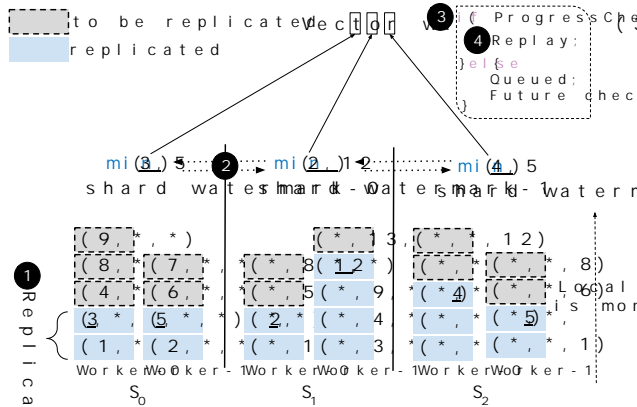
to be replicated
replicated

vector w

3 ( ProgressChe
4 Replay;
}else
Queued;
Future chec
}

mi(3,)5
2
mi(2,)12
mi(4,)5
shard watermark-0
shard watermark-1
shard-waterm

(9,*,*)
(8,*
(7,*,*
(4,*
(6,*,*
(3,*,
(5,*,*)
(1,*
(2,*,*
(*,*,8
(*,*,5
(2,*,*
(*,*,1
(*,13,
(*,12)
(*,*,9
(*,*,4
(*,*,3
(*,*,12)
(*,*,
(*,4)
(*,*,
(*,*,
(*,*,8)
(*,*,6)
(*,5)
(*,*,1)

1 Replica

Local
is mon

Worker-0
Worker-1
Worker-0
Worker-1
Worker-0
Worker-1

$S_0$
$S_1$
$S_2$